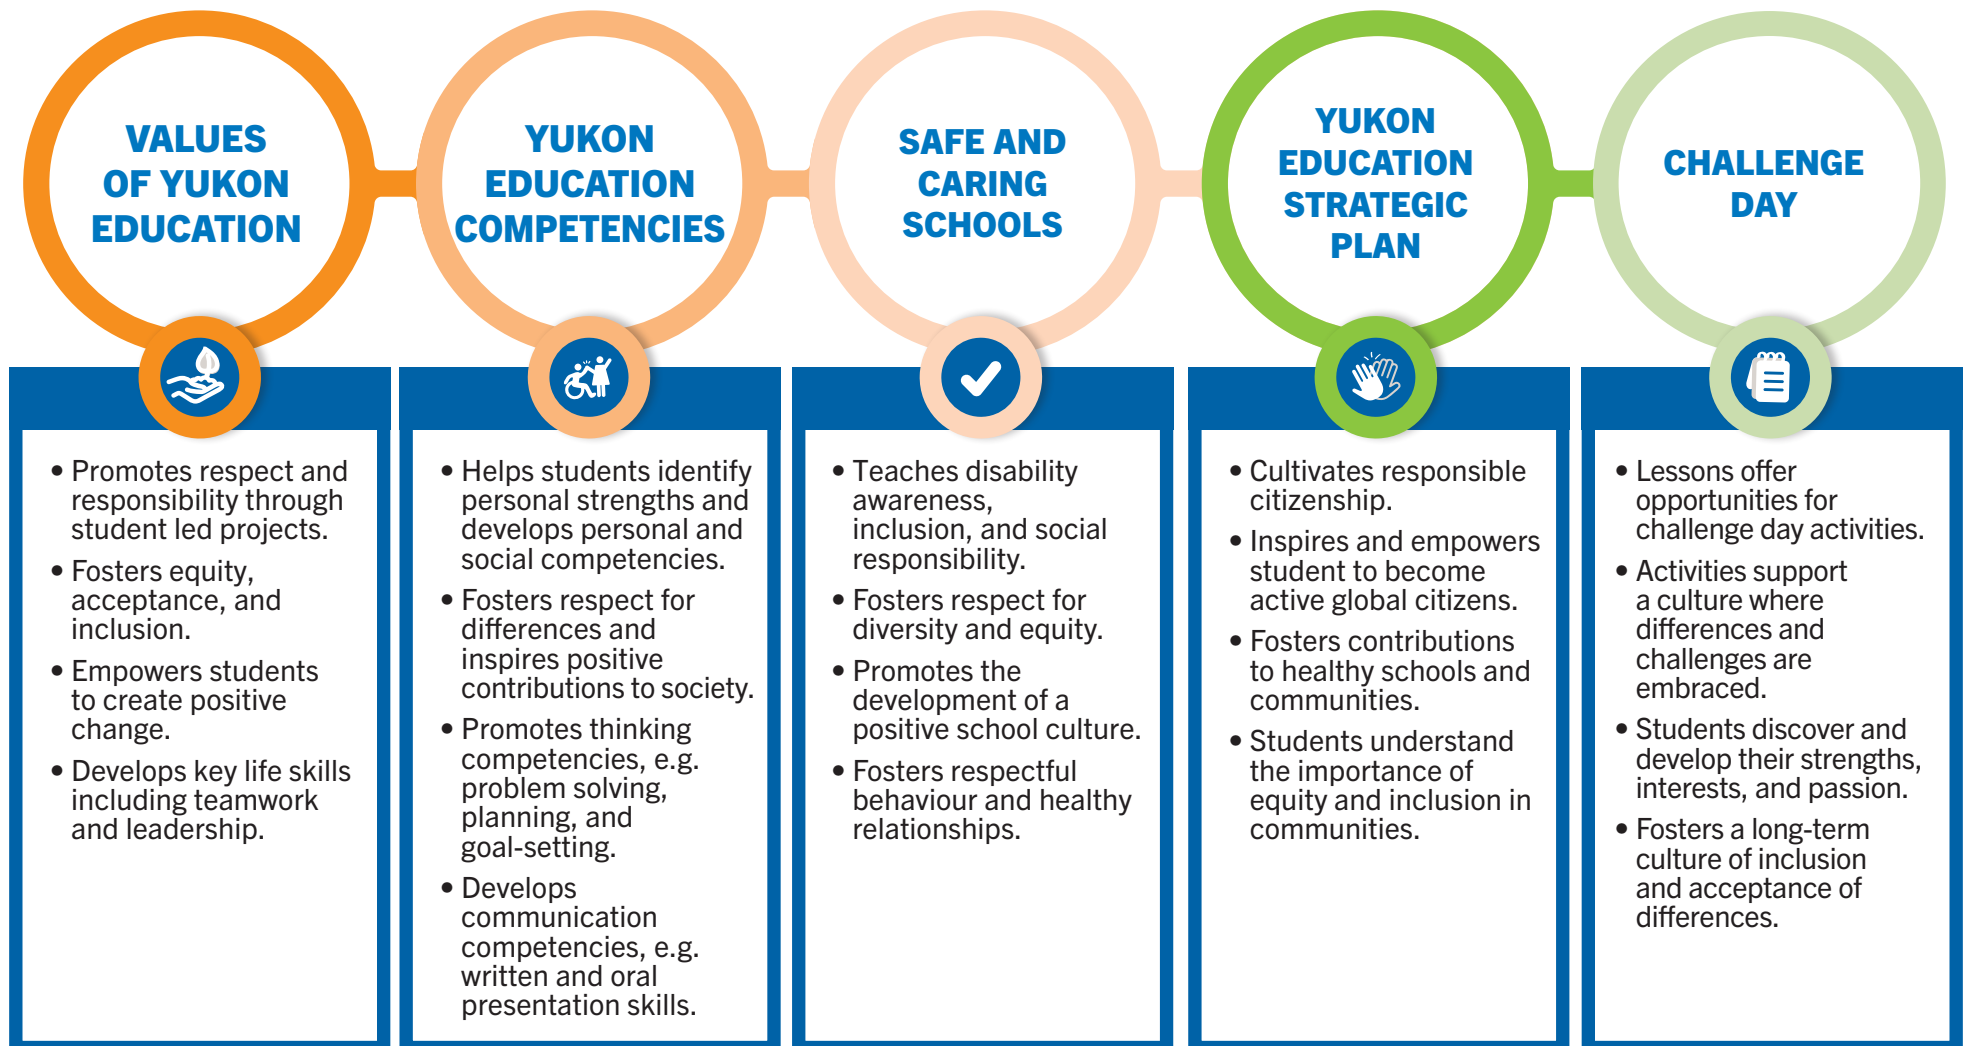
VALUES OF YUKON EDUCATION

• Promotes respect and responsibility through student led projects.
• Fosters equity, acceptance, and inclusion.
• Empowers students to create positive change.
• Develops key life skills including teamwork and leadership.

YUKON EDUCATION COMPETENCIES

• Helps students identify personal strengths and develops personal and social competencies.
• Fosters respect for differences and inspires positive contributions to society.
• Promotes thinking competencies, e.g. problem solving, planning, and goal-setting.
• Develops communication competencies, e.g. written and oral presentation skills.

SAFE AND CARING SCHOOLS

• Teaches disability awareness, inclusion, and social responsibility.
• Fosters respect for diversity and equity.
• Promotes the development of a positive school culture.
• Fosters respectful behaviour and healthy relationships.

YUKON EDUCATION STRATEGIC PLAN

• Cultivates responsible citizenship.
• Inspires and empowers student to become active global citizens.
• Fosters contributions to healthy schools and communities.
• Students understand the importance of equity and inclusion in communities.

CHALLENGE DAY

• Lessons offer opportunities for challenge day activities.
• Activities support a culture where differences and challenges are embraced.
• Students discover and develop their strengths, interests, and passion.
• Fosters a long-term culture of inclusion and acceptance of differences.